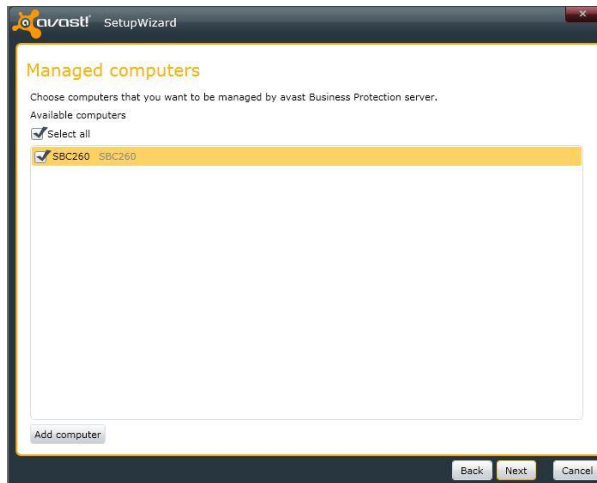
avast! SetupWizard

Managed computers

Choose computers that you want to be managed by avast Business Protection server.

Available computers

Select all

SBC260 SBC260

Add computer

Back Next Cancel